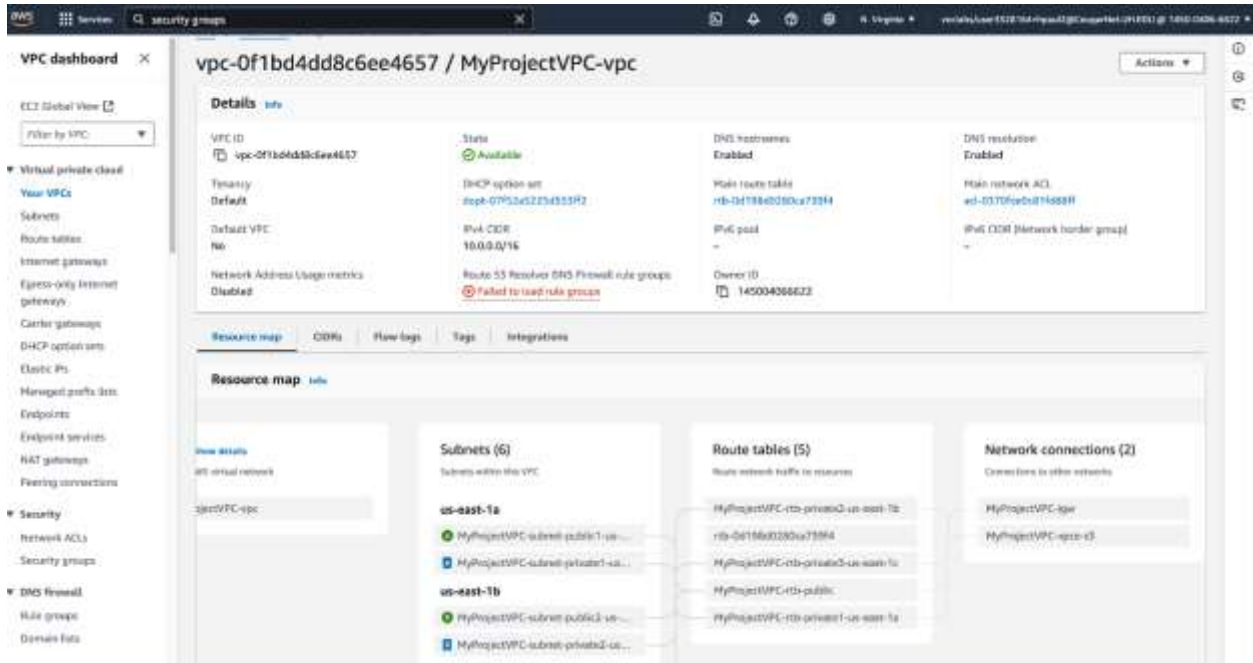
aws Services Q security groups

N. Virginia ▾

VPC dashboard ×

EC2 Global View

Filter by VPC: ▾

▼ Virtual private cloud

Your VPCs

Subnets

Route tables

Internet gateways

Egress-only internet gateways

Carrier gateways

DHCP option sets

Elastic IPs

Managed prefix lists

Endpoints

Endpoint services

NAT gateways

Peering connections

▼ Security

Network ACLs

Security groups

▼ DNS firewall

Rule groups

Domain lists

vpc-0f1bd4dd8c6ee4657 / MyProjectVPC-vpc

Actions ▼

Details Info

| VPC ID | State | DNS hostnames | DNS resolution |
|---|---|---|---|
| vpc-0f1bd4dd8c6ee4657 | Available | Enabled | Enabled |
| Tenancy | DHCP option set | Main route table | Main network ACL |
| Default | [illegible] | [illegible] | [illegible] |
| Default VPC | IPv4 CIDR | IPv6 pool | IPv6 CIDR (Network border group) |
| No | 10.0.0.0/16 | – | – |
| Network Address Usage metrics | Route 53 Resolver DNS Firewall rule groups | Owner ID | |
| Disabled | Failed to load rule groups | 145004066622 | |

Resource map | CIDRs | Flow logs | Tags | Integrations

Resource map Info

Show details
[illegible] virtual network
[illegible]jectVPC-vpc

Subnets (6)
Subnets within this VPC
us-east-1a
MyProjectVPC-subnet-public1-us-...
MyProjectVPC-subnet-private1-us-...
us-east-1b
MyProjectVPC-subnet-public2-us-...
MyProjectVPC-subnet-private2-us-...

Route tables (5)
Route network traffic to resources
MyProjectVPC-rtb-private2-us-east-1b
rtb-0d198d0280ca739f4
MyProjectVPC-rtb-private3-us-east-1c
MyProjectVPC-rtb-public
MyProjectVPC-rtb-private1-us-east-1a

Network connections (2)
Connections to other networks
MyProjectVPC-igw
MyProjectVPC-vpce-s3